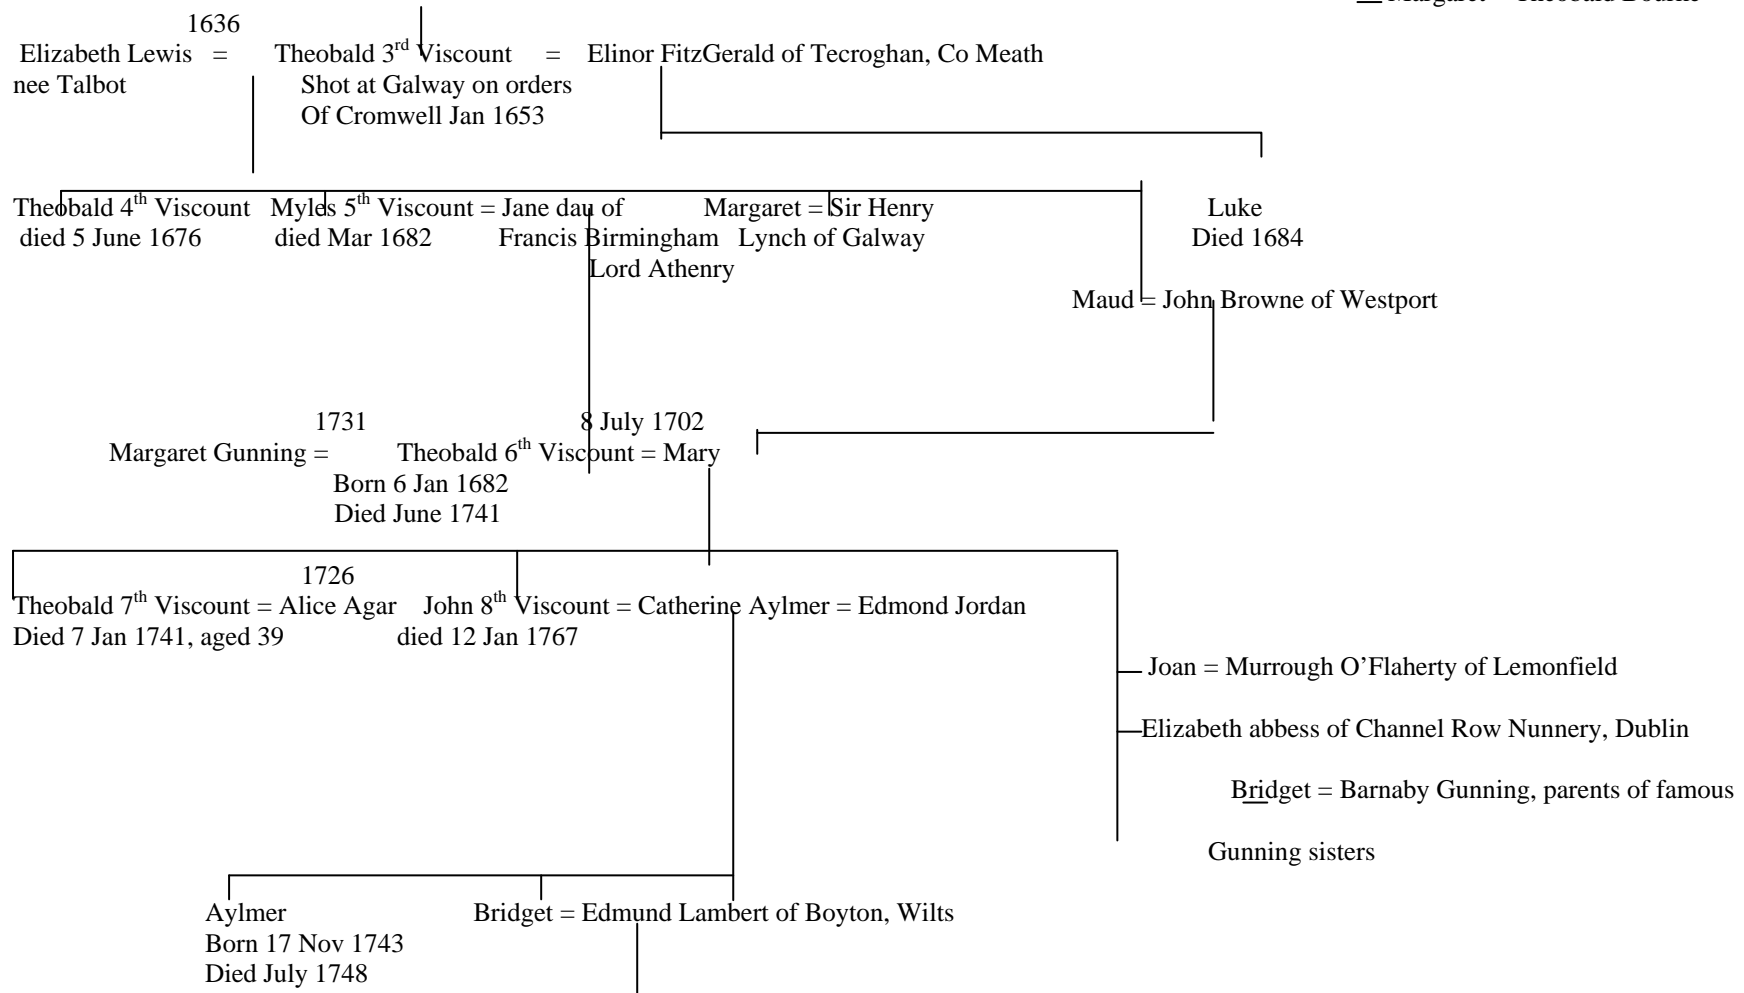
Margaret = Theobald Bourke

1636
Elizabeth Lewis = Theobald 3rd Viscount = Elinor FitzGerald of Tecroghan, Co Meath
nee Talbot
Shot at Galway on orders Of Cromwell Jan 1653

Theobald 4th Viscount died 5 June 1676
Myles 5th Viscount = Jane dau of Francis Birmingham Lord Athenry
died Mar 1682
Margaret = Sir Henry Lynch of Galway
Luke Died 1684

Maud = John Browne of Westport

1731 8 July 1702
Margaret Gunning = Theobald 6th Viscount = Mary
Born 6 Jan 1682
Died June 1741

1726
Theobald 7th Viscount = Alice Agar
Died 7 Jan 1741, aged 39
John 8th Viscount = Catherine Aylmer = Edmond Jordan
died 12 Jan 1767

Joan = Murrough O'Flaherty of Lemonfield

Elizabeth abbess of Channel Row Nunnery, Dublin

Bridget = Barnaby Gunning, parents of famous Gunning sisters

Aylmer
Born 17 Nov 1743
Died July 1748
Bridget = Edmund Lambert of Boyton, Wilts